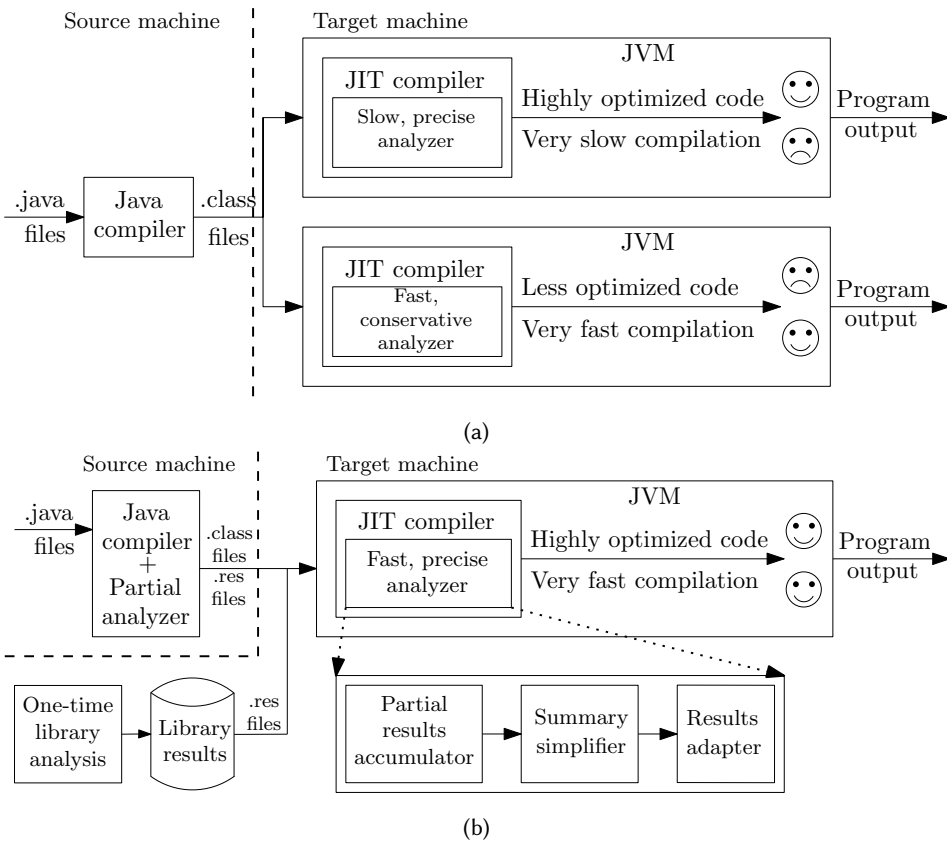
Source machine

Target machine

JVM

JIT compiler

Slow, precise analyzer

Highly optimized code

Very slow compilation

Program output

.java files

Java compiler

.class files

JVM

JIT compiler

Fast, conservative analyzer

Less optimized code

Very fast compilation

Program output

(a)

Source machine

Target machine

JVM

.java files

Java compiler + Partial analyzer

.class files

.res files

JIT compiler

Fast, precise analyzer

Highly optimized code

Very fast compilation

Program output

One-time library analysis

Library results

.res files

Partial results accumulator

Summary simplifier

Results adapter

(b)